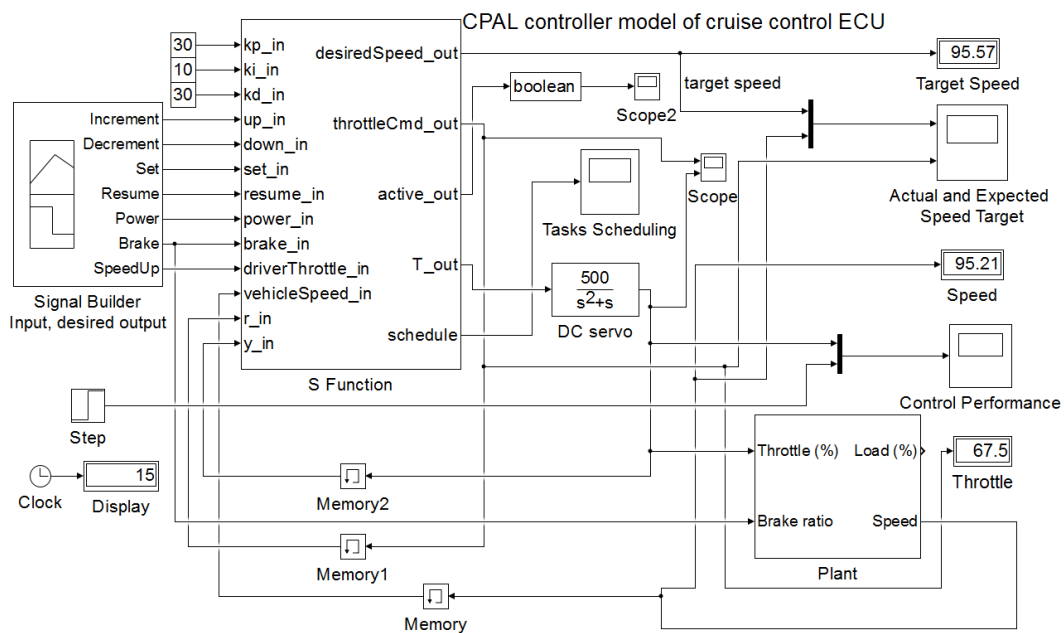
CPAL controller model of cruise control ECU

30
10
30

kp_in
ki_in
kd_in
up_in
down_in
set_in
resume_in
power_in
brake_in
driverThrottle_in
vehicleSpeed_in
r_in
y_in

desiredSpeed_out
throttleCmd_out
active_out
T_out
schedule

S Function

Increment
Decrement
Set
Resume
Power
Brake
SpeedUp

Signal Builder
Input, desired output

boolean
Scope2
target speed
Scope
Tasks Scheduling

$\frac{500}{s^2+s}$
DC servo

95.57
Target Speed

Actual and Expected Speed Target

95.21
Speed

Control Performance

Step

Clock
15
Display

Memory2
Memory1
Memory

Throttle (%)
Load (%)
Brake ratio
Speed
Plant

67.5
Throttle